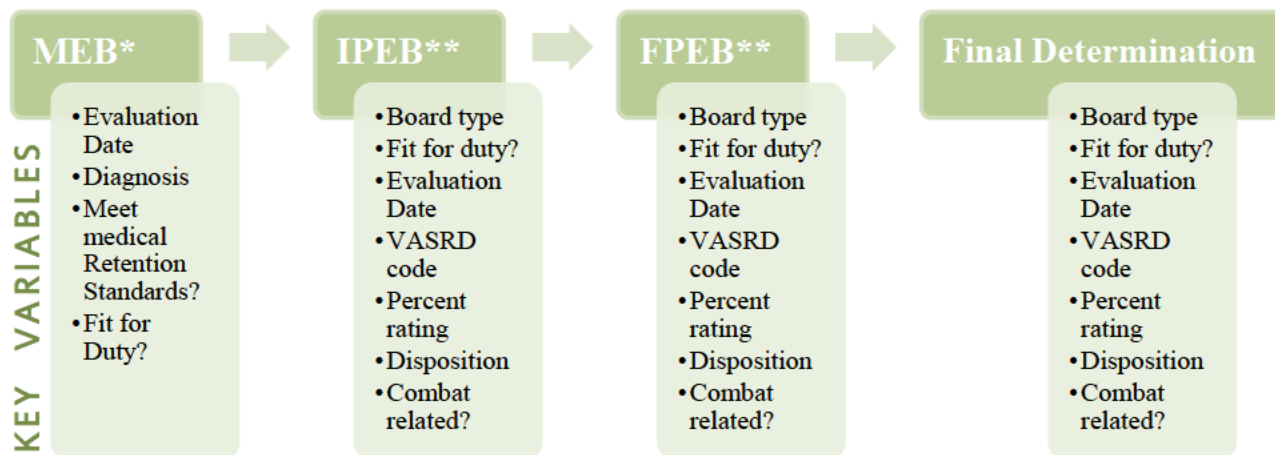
KEY VARIABLES

MEB*

- Evaluation Date
- Diagnosis
- Meet medical Retention Standards?
- Fit for Duty?

IPEB**

- Board type
- Fit for duty?
- Evaluation Date
- VASRD code
- Percent rating
- Disposition
- Combat related?

FPEB**

- Board type
- Fit for duty?
- Evaluation Date
- VASRD code
- Percent rating
- Disposition
- Combat related?

Final Determination

- Board type
- Fit for duty?
- Evaluation Date
- VASRD code
- Percent rating
- Disposition
- Combat related?